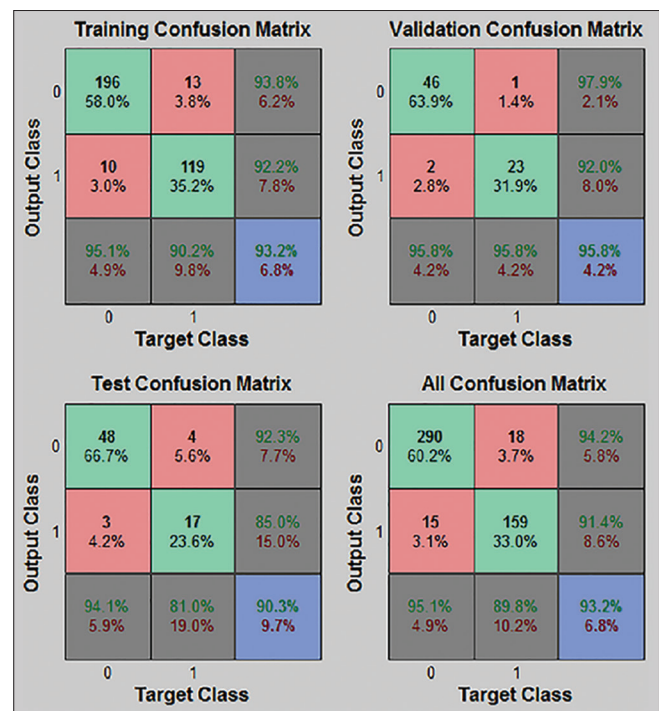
Training Confusion Matrix

| Output Class | | | |
|---|---|---|---|
| 0 | 196 58.0% | 13 3.8% | 93.8% 6.2% |
| 1 | 10 3.0% | 119 35.2% | 92.2% 7.8% |
| | 95.1% 4.9% | 90.2% 9.8% | 93.2% 6.8% |
| | 0 | 1 | |

Target Class

Validation Confusion Matrix

| Output Class | | | |
|---|---|---|---|
| 0 | 46 63.9% | 1 1.4% | 97.9% 2.1% |
| 1 | 2 2.8% | 23 31.9% | 92.0% 8.0% |
| | 95.8% 4.2% | 95.8% 4.2% | 95.8% 4.2% |
| | 0 | 1 | |

Target Class

Test Confusion Matrix

| Output Class | | | |
|---|---|---|---|
| 0 | 48 66.7% | 4 5.6% | 92.3% 7.7% |
| 1 | 3 4.2% | 17 23.6% | 85.0% 15.0% |
| | 94.1% 5.9% | 81.0% 19.0% | 90.3% 9.7% |
| | 0 | 1 | |

Target Class

All Confusion Matrix

| Output Class | | | |
|---|---|---|---|
| 0 | 290 60.2% | 18 3.7% | 94.2% 5.8% |
| 1 | 15 3.1% | 159 33.0% | 91.4% 8.6% |
| | 95.1% 4.9% | 89.8% 10.2% | 93.2% 6.8% |
| | 0 | 1 | |

Target Class